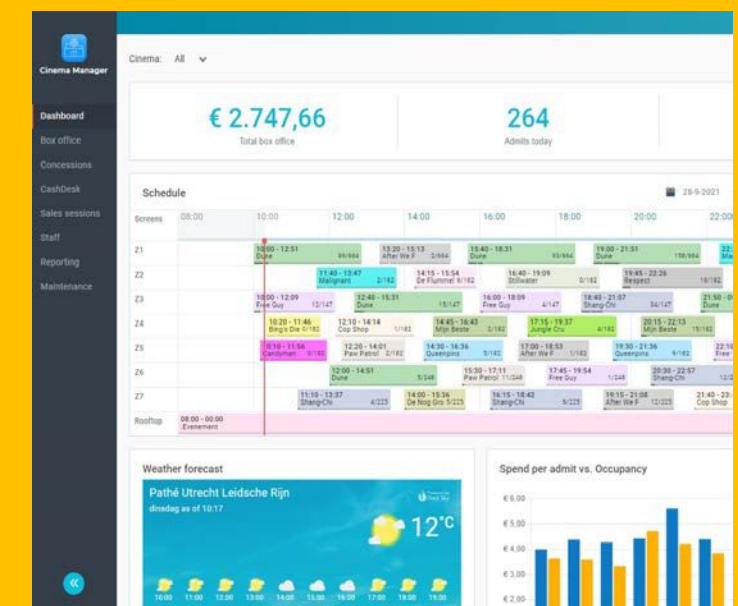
Cinema Manager

Dashboard
Box office
Concessions
CashDesk
Sales sessions
Staff
Reporting
Maintenance

Cinema: All

€ 2.747,66
Total box office

264
Admits today

Schedule

28-9-2021

| Screens | 08:00 | 10:00 | 12:00 | 14:00 | 16:00 | 18:00 | 20:00 | 22:00 |
|---|---|---|---|---|---|---|---|---|
| Z1 | | 10:00 - 12:51 Dune 89/664 | | 13:20 - 15:13 After We F 2/664 | 15:40 - 18:31 Dune 93/664 | | 19:00 - 21:51 Dune 158/664 | 22: Ma |
| Z2 | | | 11:40 - 13:47 Malignant 2/182 | 14:15 - 15:54 De Flummel 9/182 | 16:40 - 19:09 Stillwater 0/182 | | 19:45 - 22:26 Respect 18/182 | |
| Z3 | | 10:00 - 12:09 Free Guy 12/147 | 12:40 - 15:31 Dune 15/147 | | 16:00 - 18:09 Free Guy 4/147 | 18:40 - 21:07 Shang-Chi 34/147 | | 21:50 - 0 Dune |
| Z4 | | 10:20 - 11:46 Bing's Die 0/182 | 12:10 - 14:14 Cop Shop 1/182 | 14:45 - 16:43 Mijn Beste 2/182 | 17:15 - 19:37 Jungle Cru 4/182 | | 20:15 - 22:13 Mijn Beste 15/182 | |
| Z5 | | 9:10 - 11:56 Candyman 9/182 | 12:20 - 14:01 Paw Patrol 2/182 | 14:30 - 16:36 Queenpins 5/182 | 17:00 - 18:53 After We F 1/182 | | 19:30 - 21:36 Queenpins 9/182 | 22:10 Free |
| Z6 | | | 12:00 - 14:51 Dune 5/248 | | 15:30 - 17:11 Paw Patrol 11/248 | 17:45 - 19:54 Free Guy 1/248 | 20:30 - 22:57 Shang-Chi 12/2 | |
| Z7 | | 11:10 - 13:37 Shang-Chi 4/225 | | 14:00 - 15:36 De Nog Gro 5/225 | 16:15 - 18:42 Shang-Chi 9/225 | | 19:15 - 21:08 After We F 12/225 | 21:40 - 23: Cop Shop |
| Rooftop | 08:00 - 00:00 Evenement | | | | | | | |

Weather forecast

Pathé Utrecht Leidsche Rijn
dinsdag as of 10:17
12°C
1600 1100 1200 1300 1400 1500 1600 1700 1800 1900

Spend per admit vs. Occupancy
€ 6,00
€ 5,00
€ 4,00
€ 3,00
€ 2,00